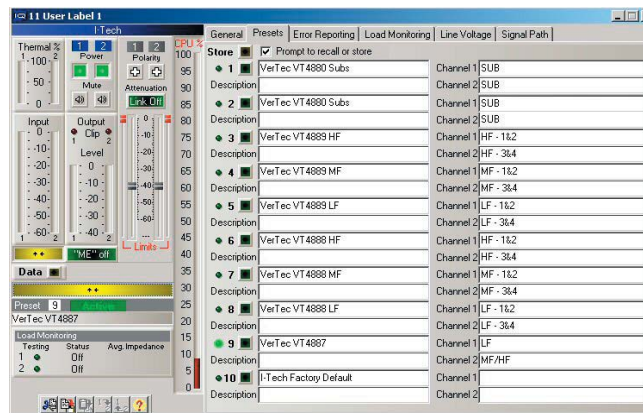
11 User Label 1

I-Tech

Thermal %
100
50
0

1 2
Power

Mute

1 2
Polarity

Attenuation
Link Off

CPU %
100
95
90
85
80
75
70
65
60
55
50
45
40
35
30
25
20
15
10
5
0

Input
0
-10
-20
-30
-40
-50
-60
1 2

Output
1 Clip 2
Level
0
-10
-20
-30
-40

0
-10
-20
-30
-40
-50
-60
Limits

"ME" off

Data

Preset 9 Active
VerTec VT4887

Load Monitoring
Testing Status Avg. Impedance
1 Off
2 Off

General | Presets | Error Reporting | Load Monitoring | Line Voltage | Signal Path

Store ☑ Prompt to recall or store

| | | | |
|---|---|---|---|
| 1 | VerTec VT4880 Subs | Channel 1 | SUB |
| Description | | Channel 2 | SUB |
| 2 | VerTec VT4880 Subs | Channel 1 | SUB |
| Description | | Channel 2 | SUB |
| 3 | VerTec VT4889 HF | Channel 1 | HF - 1&2 |
| Description | | Channel 2 | HF - 3&4 |
| 4 | VerTec VT4889 MF | Channel 1 | MF - 1&2 |
| Description | | Channel 2 | MF - 3&4 |
| 5 | VerTec VT4889 LF | Channel 1 | LF - 1&2 |
| Description | | Channel 2 | LF - 3&4 |
| 6 | VerTec VT4888 HF | Channel 1 | HF - 1&2 |
| Description | | Channel 2 | HF - 3&4 |
| 7 | VerTec VT4888 MF | Channel 1 | MF - 1&2 |
| Description | | Channel 2 | MF - 3&4 |
| 8 | VerTec VT4888 LF | Channel 1 | LF - 1&2 |
| Description | | Channel 2 | LF - 3&4 |
| 9 | VerTec VT4887 | Channel 1 | LF |
| Description | | Channel 2 | MF/HF |
| 10 | I-Tech Factory Default | Channel 1 | |
| Description | | Channel 2 | |